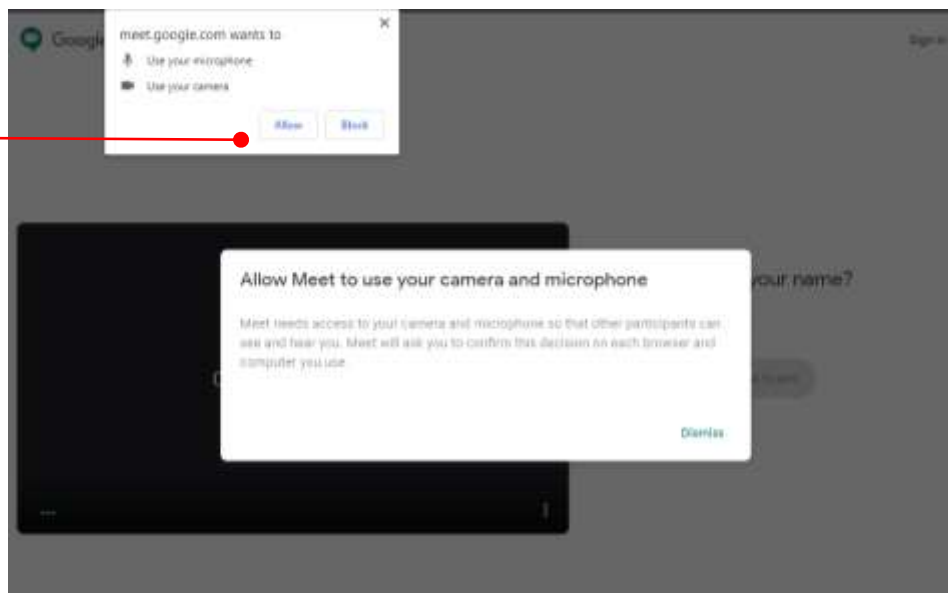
Google

Sign in

meet.google.com wants to

Use your microphone

Use your camera

Allow

Block

Allow Meet to use your camera and microphone

Meet needs access to your camera and microphone so that other participants can see and hear you. Meet will ask you to confirm this decision on each browser and computer you use.

Dismiss

your name?